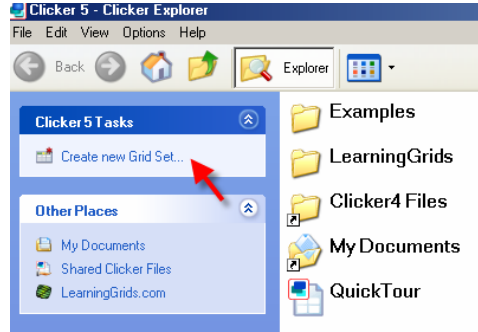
Clicker 5 - Clicker Explorer

File Edit View Options Help

Back Explorer

Clicker 5 Tasks

Create new Grid Set...

Other Places

My Documents

Shared Clicker Files

LearningGrids.com

Examples

LearningGrids

Clicker4 Files

My Documents

QuickTour